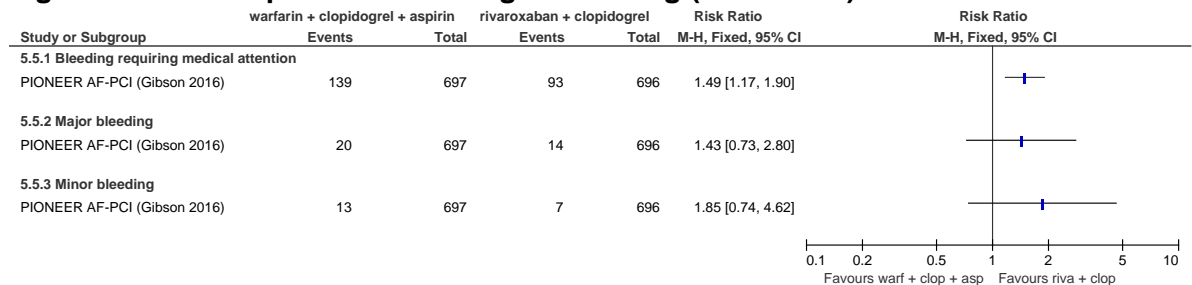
| Study or Subgroup | warfarin + clopidogrel + aspirin Events | Total | rivaroxaban + clopidogrel Events | Total | Risk Ratio M-H, Fixed, 95% CI |
|---|---|---|---|---|---|
| **5.5.1 Bleeding requiring medical attention** | | | | | |
| PIONEER AF-PCI (Gibson 2016) | 139 | 697 | 93 | 696 | 1.49 [1.17, 1.90] |
| **5.5.2 Major bleeding** | | | | | |
| PIONEER AF-PCI (Gibson 2016) | 20 | 697 | 14 | 696 | 1.43 [0.73, 2.80] |
| **5.5.3 Minor bleeding** | | | | | |
| PIONEER AF-PCI (Gibson 2016) | 13 | 697 | 7 | 696 | 1.85 [0.74, 4.62] |

Risk Ratio
M-H, Fixed, 95% CI

0.1 0.2 0.5 1 2 5 10
Favours warf + clop + asp Favours riva + clop